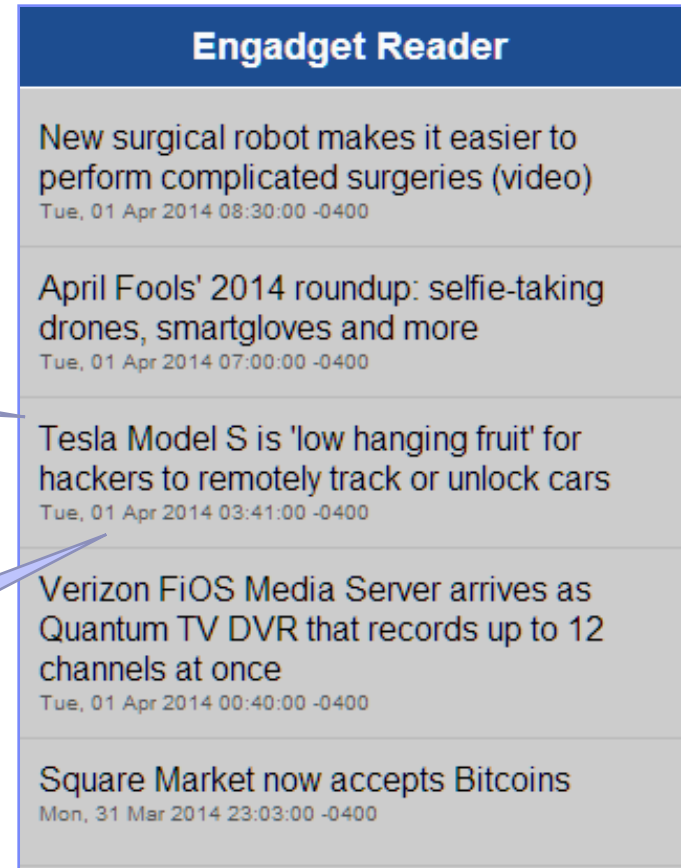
Engadget Reader

New surgical robot makes it easier to perform complicated surgeries (video)
Tue, 01 Apr 2014 08:30:00 -0400

April Fools' 2014 roundup: selfie-taking drones, smartgloves and more
Tue, 01 Apr 2014 07:00:00 -0400

Tesla Model S is 'low hanging fruit' for hackers to remotely track or unlock cars
Tue, 01 Apr 2014 03:41:00 -0400

Verizon FiOS Media Server arrives as Quantum TV DVR that records up to 12 channels at once
Tue, 01 Apr 2014 00:40:00 -0400

Square Market now accepts Bitcoins
Mon, 31 Mar 2014 23:03:00 -0400